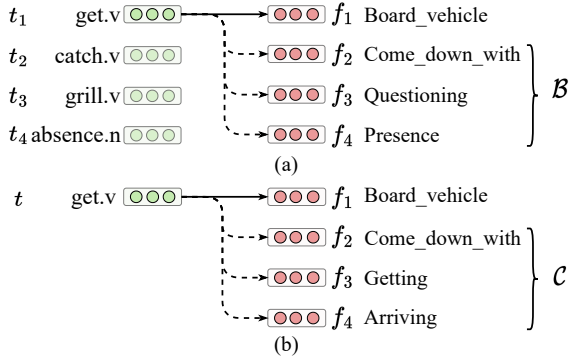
$t_1$ get.v $f_1$ Board_vehicle

$t_2$ catch.v $f_2$ Come_down_with

$t_3$ grill.v $f_3$ Questioning

$t_4$ absence.n $f_4$ Presence

$\mathcal{B}$

(a)

$t$ get.v $f_1$ Board_vehicle

$f_2$ Come_down_with

$f_3$ Getting

$f_4$ Arriving

$\mathcal{C}$

(b)